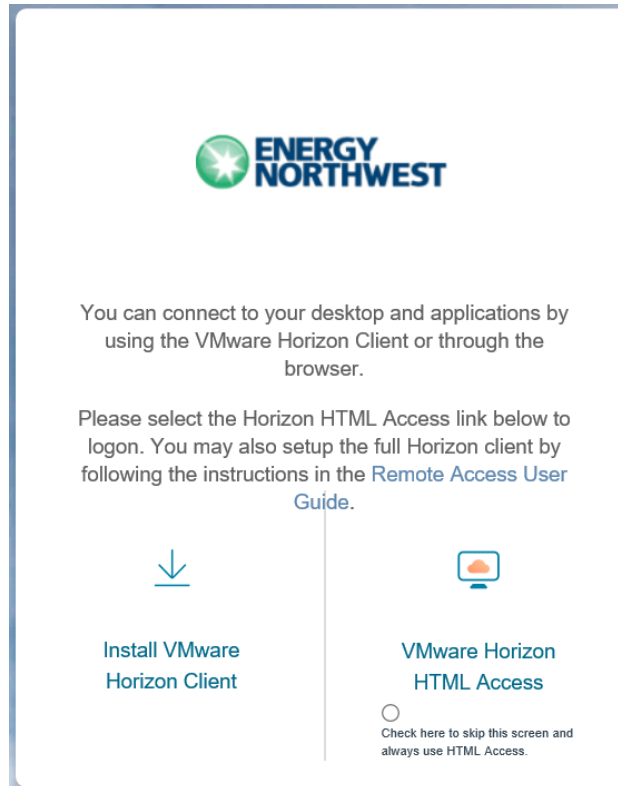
ENERGY NORTHWEST

You can connect to your desktop and applications by using the VMware Horizon Client or through the browser.

Please select the Horizon HTML Access link below to logon. You may also setup the full Horizon client by following the instructions in the Remote Access User Guide.

Install VMware Horizon Client

VMware Horizon HTML Access

Check here to skip this screen and always use HTML Access.